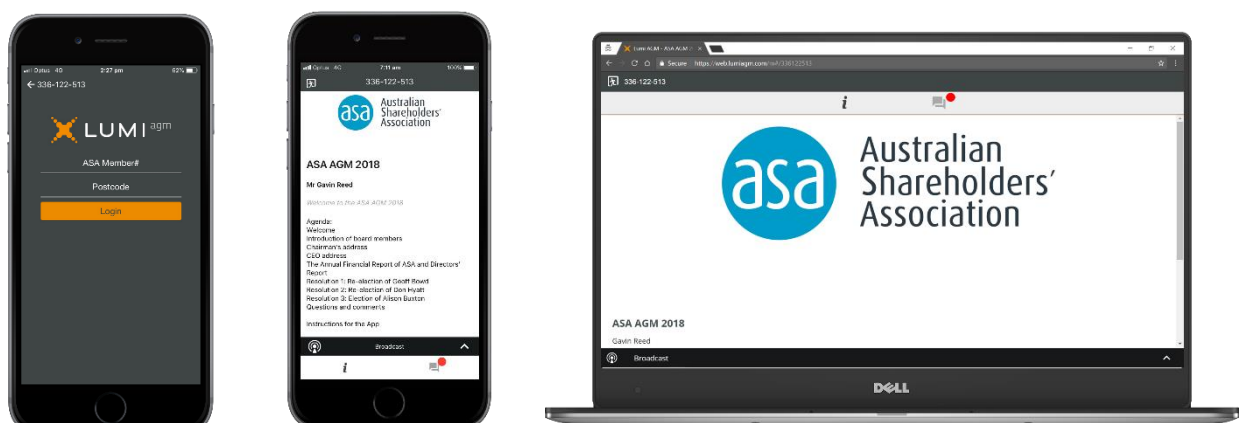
Optus 4G 2:27 pm 52%
← 336-122-513

LUMI agm

ASA Member#

Postcode

Login

Optus 4G 7:11 am 100%
336-122-513

asa Australian Shareholders' Association

ASA AGM 2018

Mr Gavin Reed

Welcome to the ASA AGM 2018

Agenda:
Welcome
Introduction of board members
Chairman's address
CEO address
The Annual Financial Report of ASA and Directors' Report
Resolution 1: Re-election of Geoff Bowd
Resolution 2: Re-election of Don Hyatt
Resolution 3: Election of Alison Buxton
Questions and comments

Instructions for the App

Broadcast

i

Lumi AGM - ASA AGM
Secure https://web.lumiagm.com/#/336122513
336-122-513

i

asa Australian Shareholders' Association

ASA AGM 2018

Gavin Reed

Broadcast

DELL